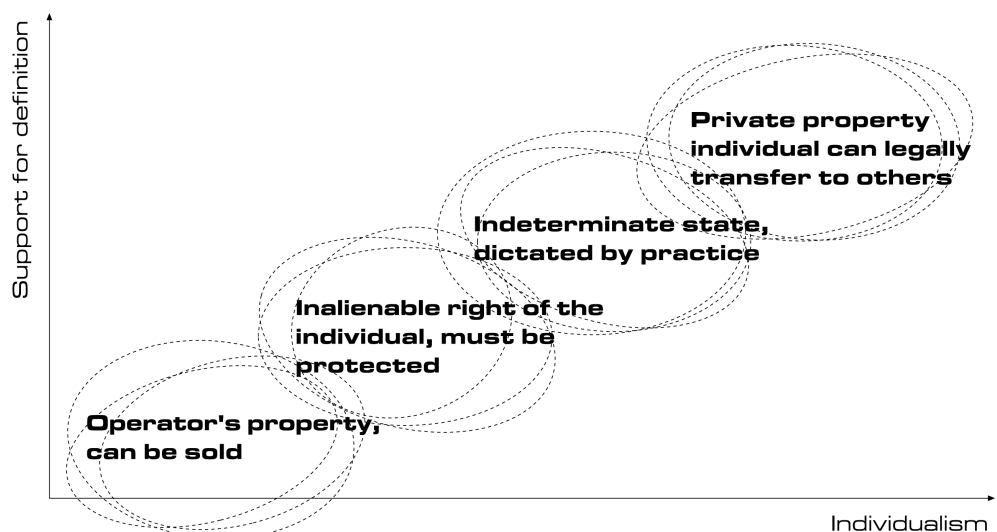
Support for definition

Private property individual can legally transfer to others

Indeterminate state, dictated by practice

Inalienable right of the individual, must be protected

Operator's property, can be sold

Individualism